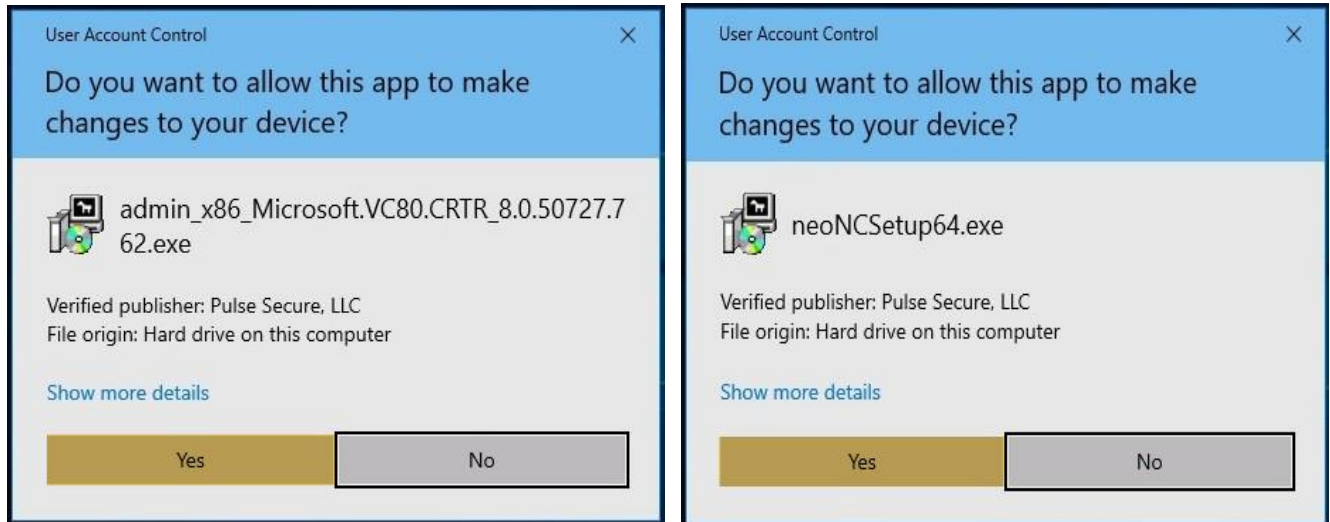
User Account Control

×

Do you want to allow this app to make changes to your device?

admin_x86_Microsoft.VC80.CRTR_8.0.50727.762.exe

Verified publisher: Pulse Secure, LLC
File origin: Hard drive on this computer

Show more details

Yes

No

User Account Control

×

Do you want to allow this app to make changes to your device?

neoNCSetup64.exe

Verified publisher: Pulse Secure, LLC
File origin: Hard drive on this computer

Show more details

Yes

No